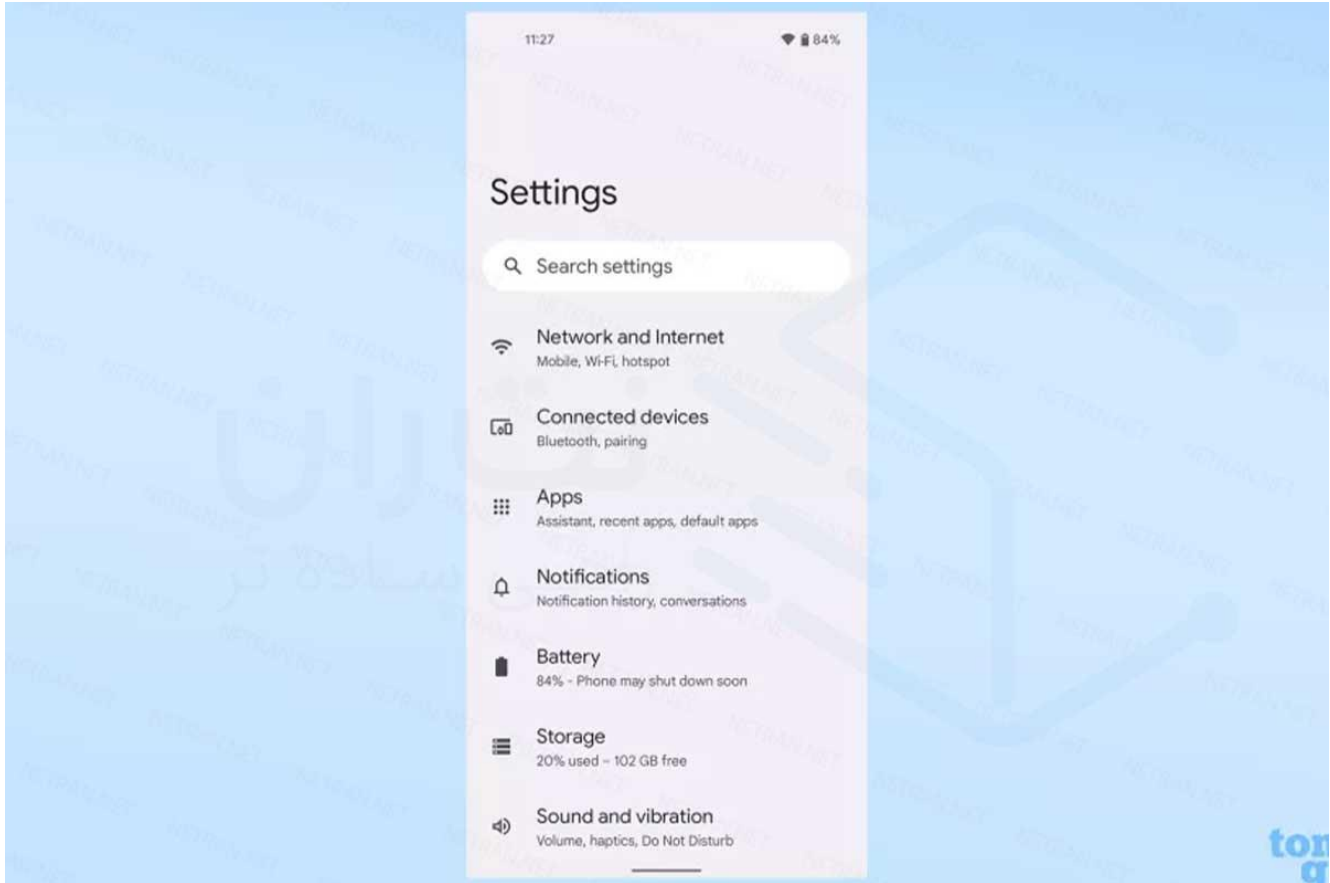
11:27

84%

Settings

Search settings

Network and Internet
Mobile, Wi-Fi, hotspot

Connected devices
Bluetooth, pairing

Apps
Assistant, recent apps, default apps

Notifications
Notification history, conversations

Battery
84% - Phone may shut down soon

Storage
20% used - 102 GB free

Sound and vibration
Volume, haptics, Do Not Disturb

NETRAN.NET

tom
g